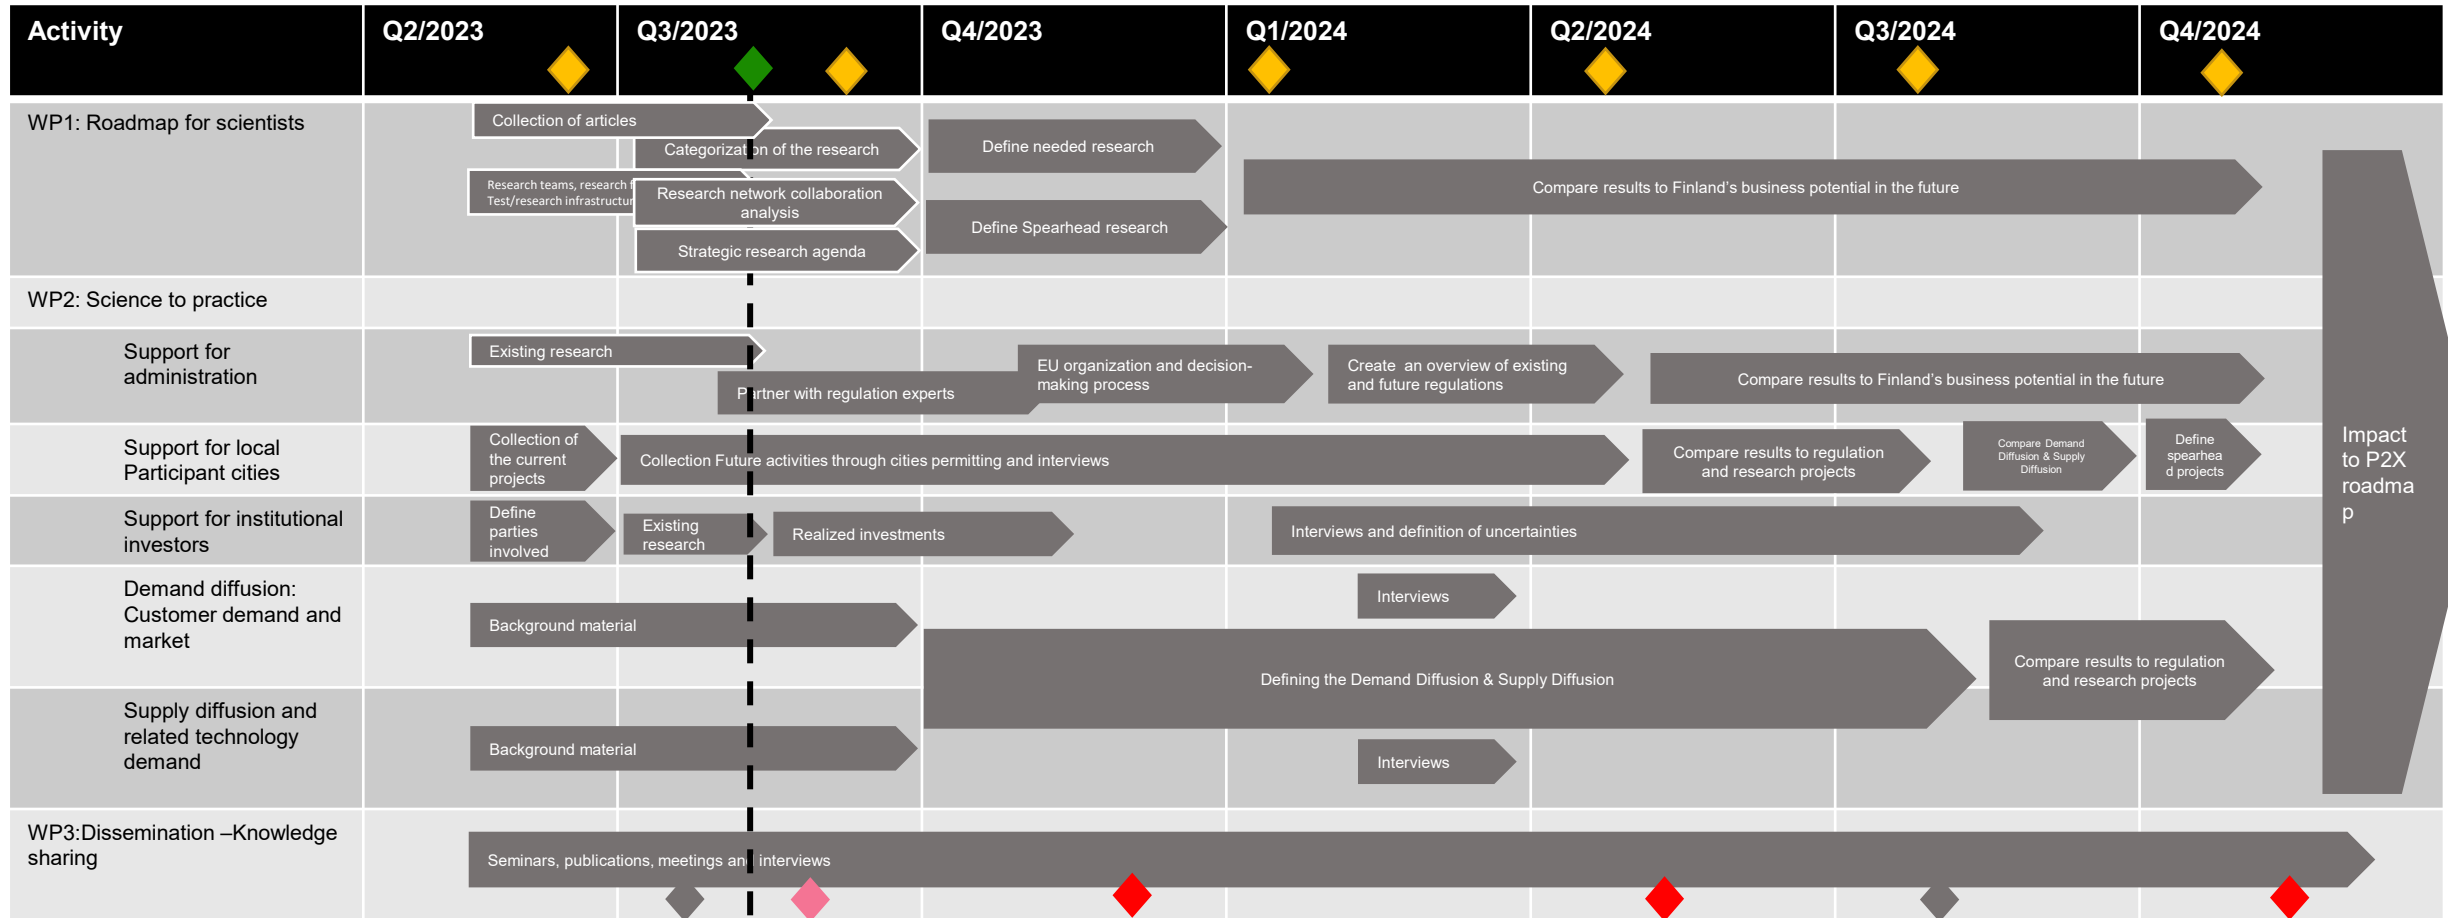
| Activity | Q2/2023 | Q3/2023 | Q4/2023 | Q1/2024 | Q2/2024 | Q3/2024 | Q4/2024 |
|---|---|---|---|---|---|---|---|

WP1: Roadmap for scientists

Collection of articles

Categorizat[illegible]on of the research

Research teams, research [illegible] Test/research infrastructur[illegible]

Research network collaboration analysis

Strategic research agenda

Define needed research

Define Spearhead research

Compare results to Finland's business potential in the future

WP2: Science to practice

Support for administration

Existing research

P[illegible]rtner with regulation experts

EU organization and decision-making process

Create an overview of existing and future regulations

Compare results to Finland's business potential in the future

Support for local Participant cities

Collection of the current projects

Collection Future activities through cities permitting and interviews

Compare results to regulation and research projects

Compare Demand Diffusion & Supply Diffusion

Define spearhea d projects

Support for institutional investors

Define parties involved

Existing research

Realized investments

Interviews and definition of uncertainties

Demand diffusion: Customer demand and market

Background material

Interviews

Defining the Demand Diffusion & Supply Diffusion

Compare results to regulation and research projects

Supply diffusion and related technology demand

Background material

Interviews

Impact to P2X roadma p

WP3:Dissemination –Knowledge sharing

Seminars, publications, meetings an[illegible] interviews